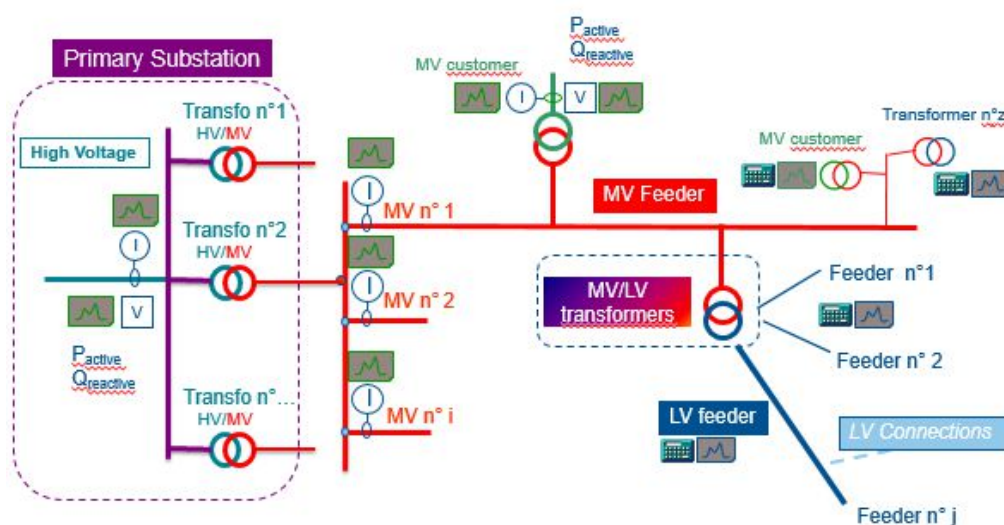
Primary Substation

High Voltage

I

V

$P_{active}$
$Q_{reactive}$

Transfo n°1
HV/MV

Transfo n°2
HV/MV

Transfo n°...
HV/MV

I
MV n° 1

I
MV n° 2

I
MV n° i

MV customer

I

V

$P_{active}$
$Q_{reactive}$

MV Feeder

MV customer

Transformer n°z

MV/LV transformers

Feeder n°1

Feeder n° 2

LV feeder

LV Connections

Feeder n° j